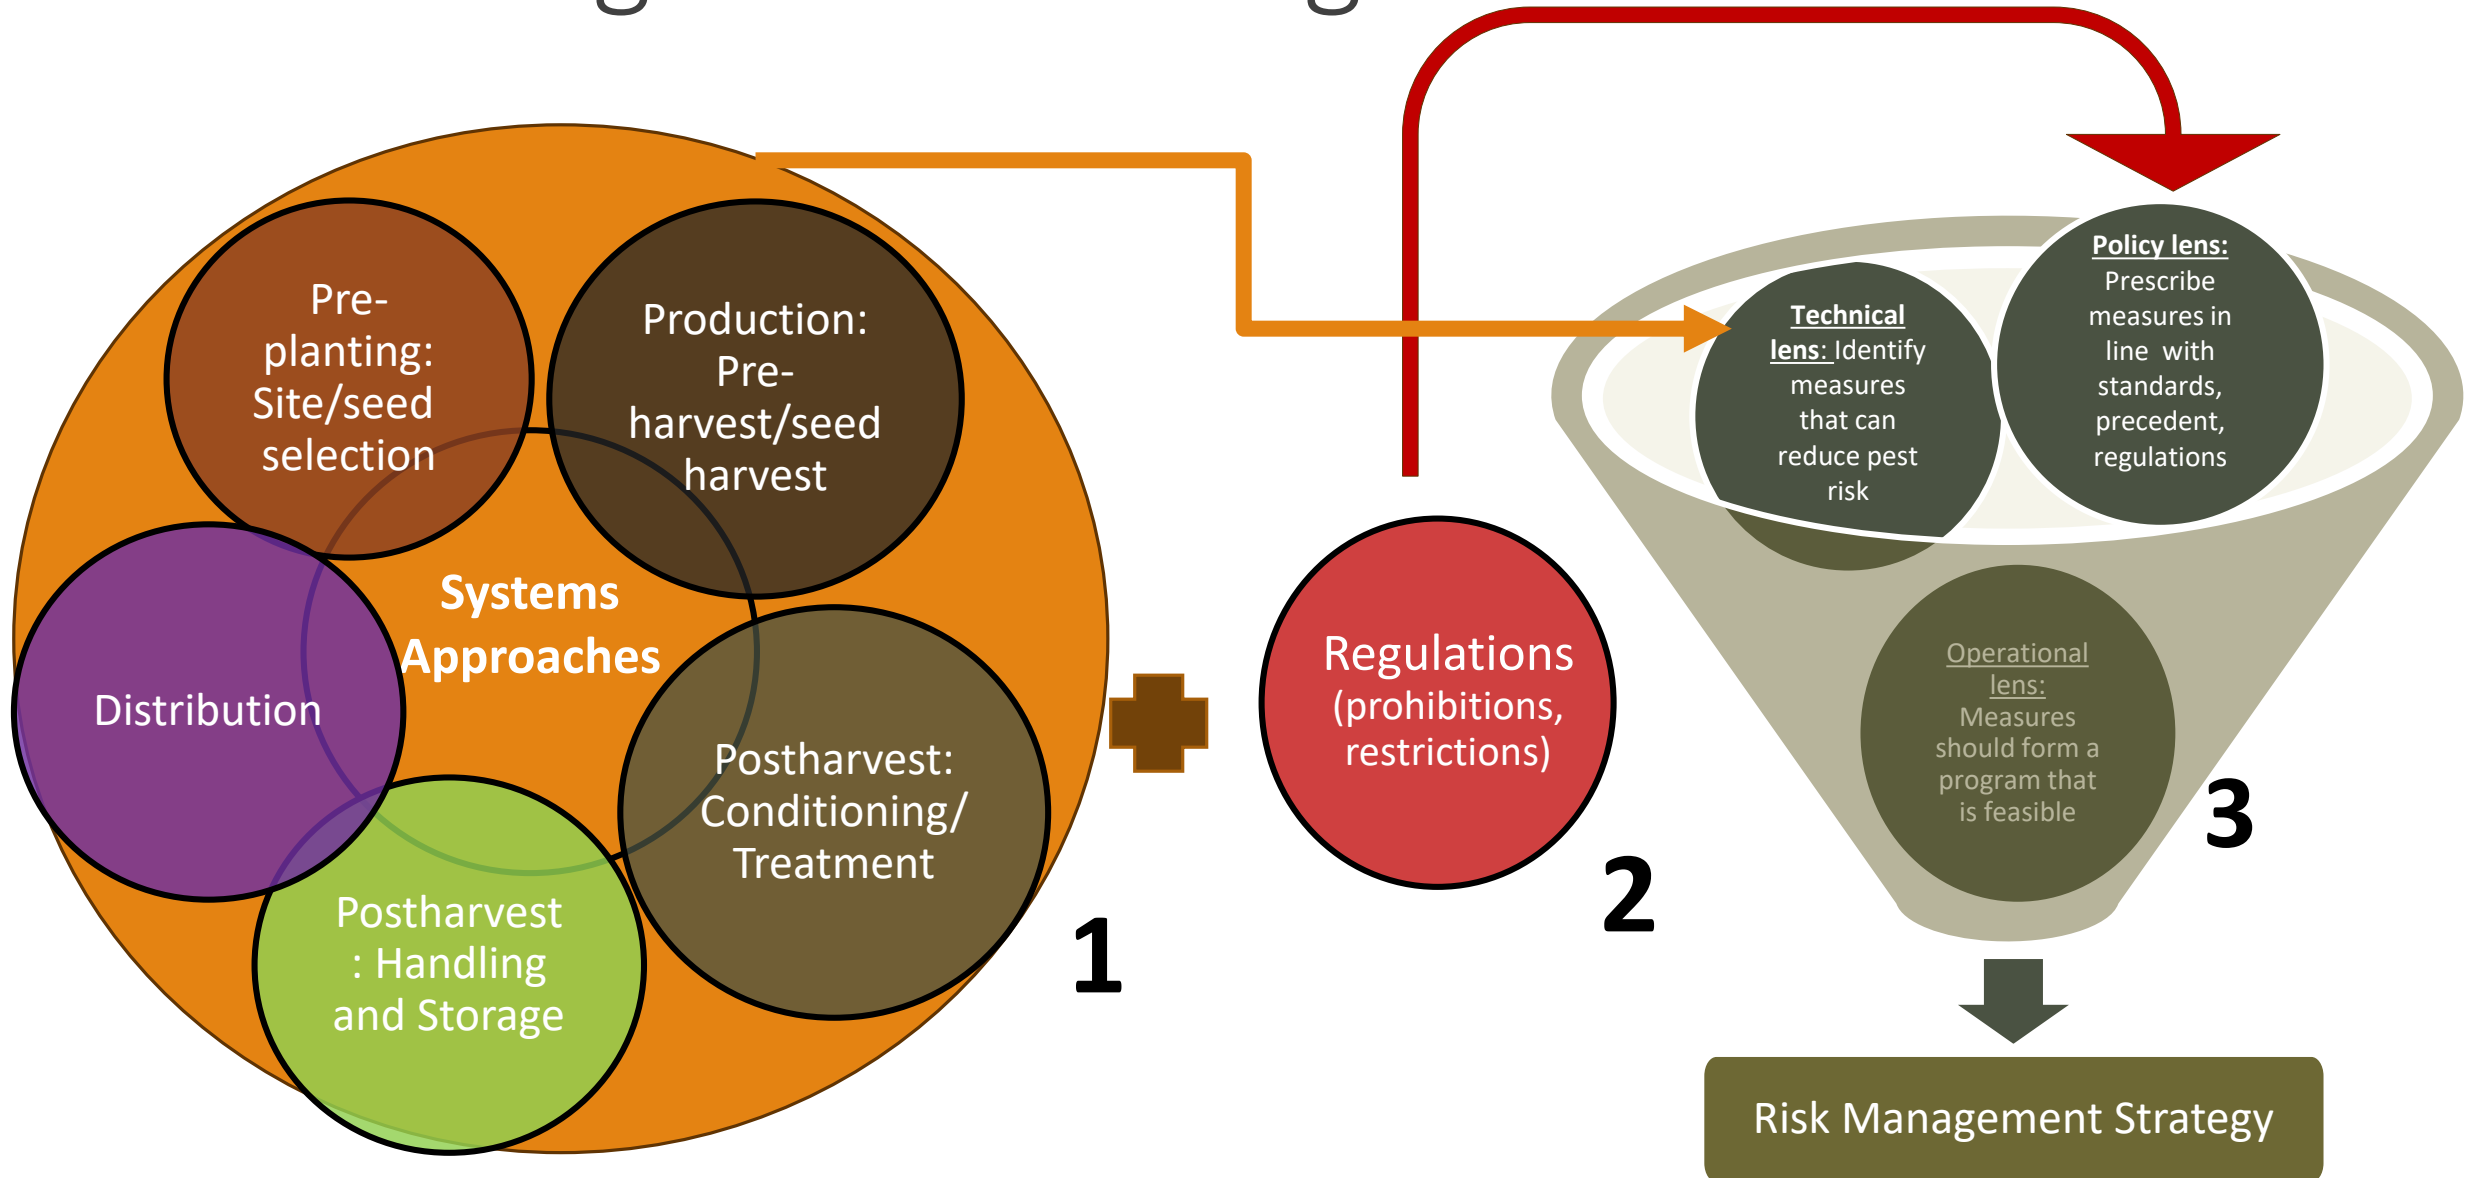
Pre-planting: Site/seed selection

Production: Pre-harvest/seed harvest

Systems Approaches

Distribution

Postharvest: Conditioning/ Treatment

Postharvest: Handling and Storage

1

Regulations (prohibitions, restrictions)

2

Technical lens: Identify measures that can reduce pest risk

Policy lens: Prescribe measures in line with standards, precedent, regulations

Operational lens: Measures should form a program that is feasible

3

Risk Management Strategy